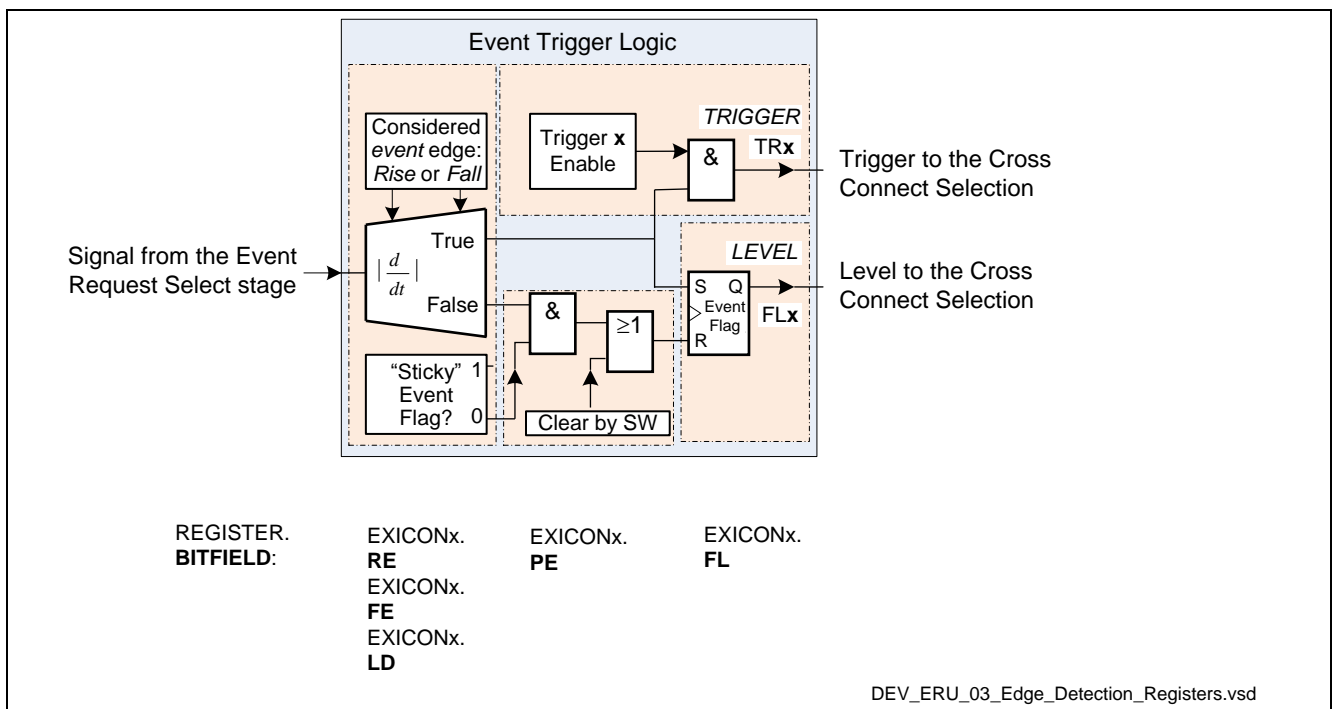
Event Trigger Logic

Considered event edge: Rise or Fall

Trigger x Enable

TRIGGER

&

TRx

Trigger to the Cross Connect Selection

Signal from the Event Request Select stage

$|\frac{d}{dt}|$

True

False

LEVEL

S Q

Event Flag

R

FLx

Level to the Cross Connect Selection

&

≥1

"Sticky" Event Flag?

1

0

Clear by SW

REGISTER.
BITFIELD:

EXICONx.
RE
EXICONx.
FE
EXICONx.
LD

EXICONx.
PE

EXICONx.
FL

DEV_ERU_03_Edge_Detection_Registers.vsd